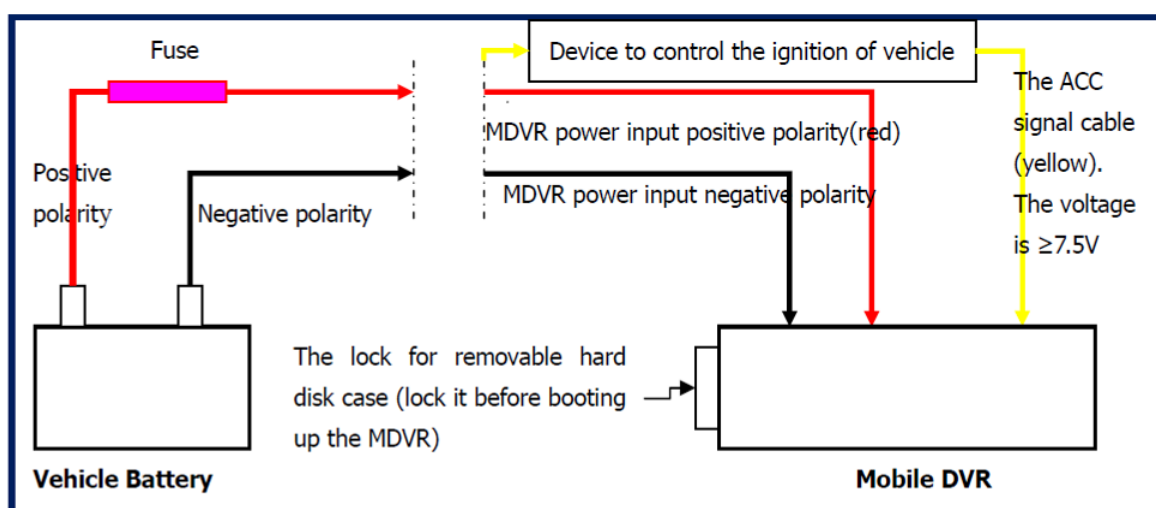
Fuse

Device to control the ignition of vehicle

The ACC signal cable (yellow). The voltage is ≥7.5V

MDVR power input positive polarity(red)

Positive polarity

Negative polarity

MDVR power input negative polarity

The lock for removable hard disk case (lock it before booting up the MDVR)

Vehicle Battery

Mobile DVR